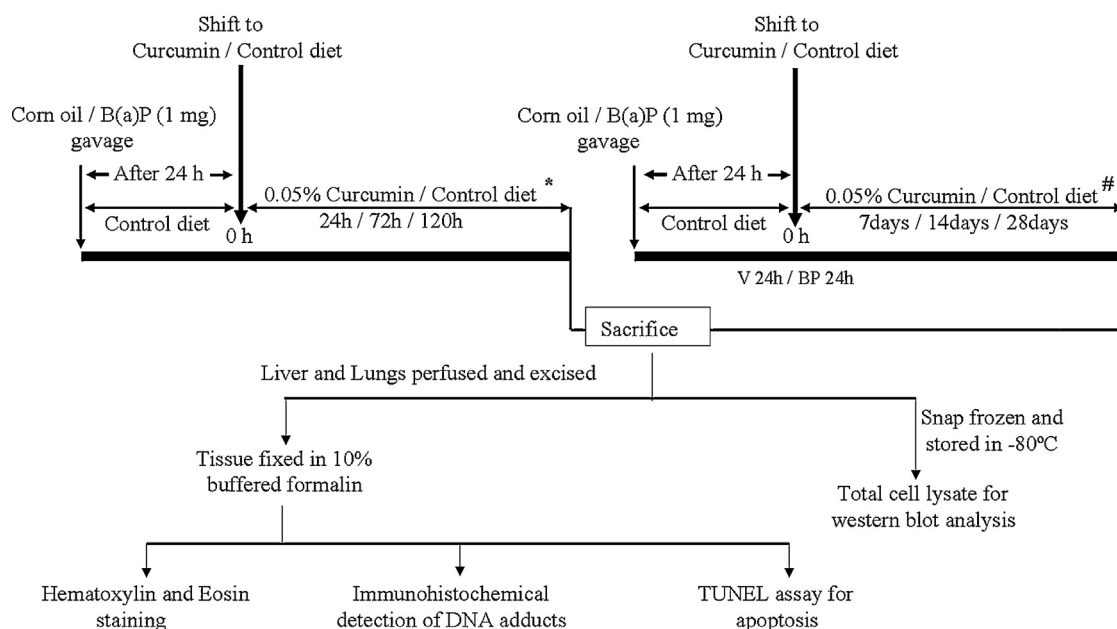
Shift to
Curcumin / Control diet

Corn oil / B(a)P (1 mg)
gavage

← After 24 h →

Control diet

0 h

0.05% Curcumin / Control diet *
24h / 72h / 120h

Shift to
Curcumin / Control diet

Corn oil / B(a)P (1 mg)
gavage

← After 24 h →

Control diet

0 h

0.05% Curcumin / Control diet #
7days / 14days / 28days

V 24h / BP 24h

Sacrifice

Liver and Lungs perfused and excised

Tissue fixed in 10%
buffered formalin

Snap frozen and
stored in -80ºC

Total cell lysate for
western blot analysis

Hematoxylin and Eosin
staining

Immunohistochemical
detection of DNA adducts

TUNEL assay for
apoptosis